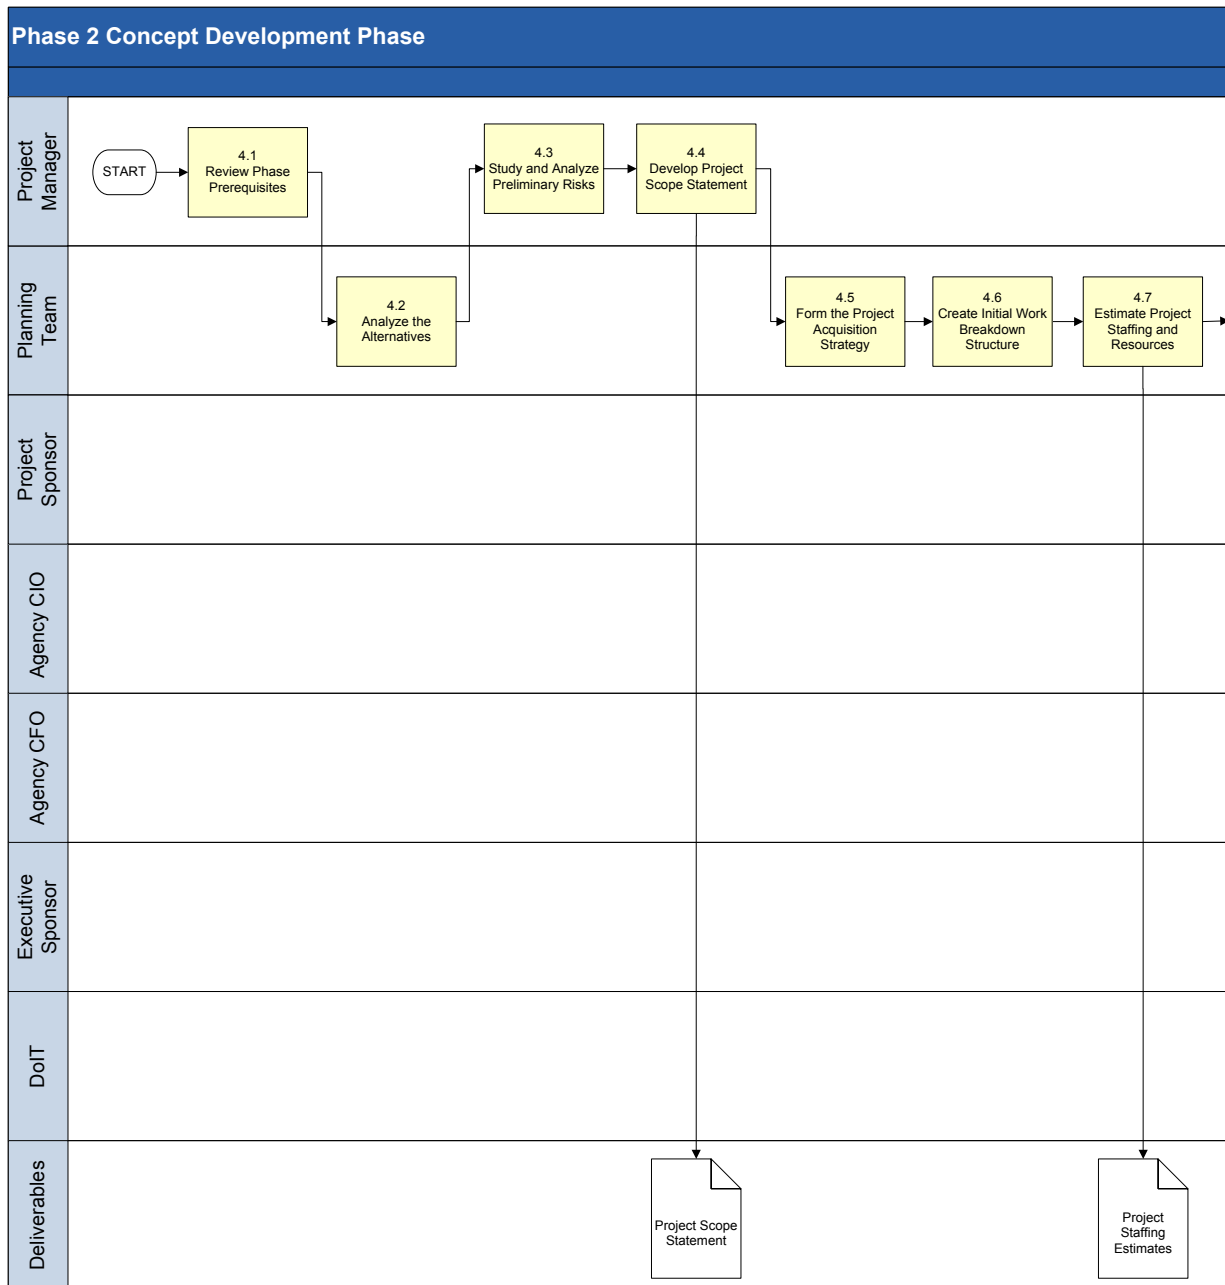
Phase 2 Concept Development Phase

Project Manager

START

4.1
Review Phase Prerequisites

4.3
Study and Analyze Preliminary Risks

4.4
Develop Project Scope Statement

Planning Team

4.2
Analyze the Alternatives

4.5
Form the Project Acquisition Strategy

4.6
Create Initial Work Breakdown Structure

4.7
Estimate Project Staffing and Resources

Project Sponsor

Agency CIO

Agency CFO

Executive Sponsor

DoIT

Deliverables

Project Scope Statement

Project Staffing Estimates